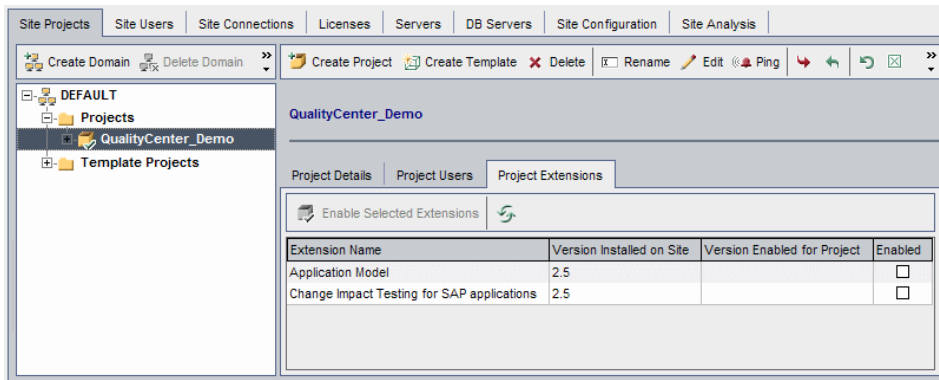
Site Projects | Site Users | Site Connections | Licenses | Servers | DB Servers | Site Configuration | Site Analysis

Create Domain  Delete Domain  »

Create Project  Create Template  Delete  Rename  Edit  Ping  »

DEFAULT
Projects
QualityCenter_Demo
Template Projects

QualityCenter_Demo

Project Details | Project Users | Project Extensions

Enable Selected Extensions

| Extension Name | Version Installed on Site | Version Enabled for Project | Enabled |
|---|---|---|---|
| Application Model | 2.5 | | ☐ |
| Change Impact Testing for SAP applications | 2.5 | | ☐ |